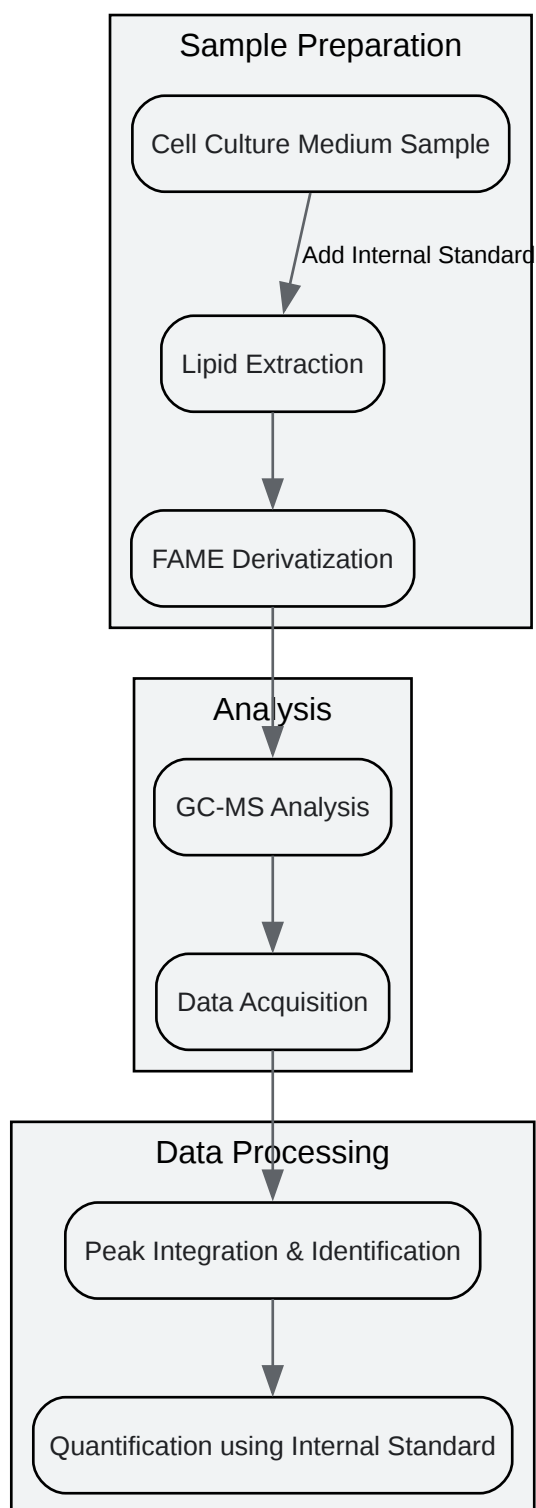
Sample Preparation

Cell Culture Medium Sample

Add Internal Standard

Lipid Extraction

FAME Derivatization

Analysis

GC-MS Analysis

Data Acquisition

Data Processing

Peak Integration & Identification

Quantification using Internal Standard